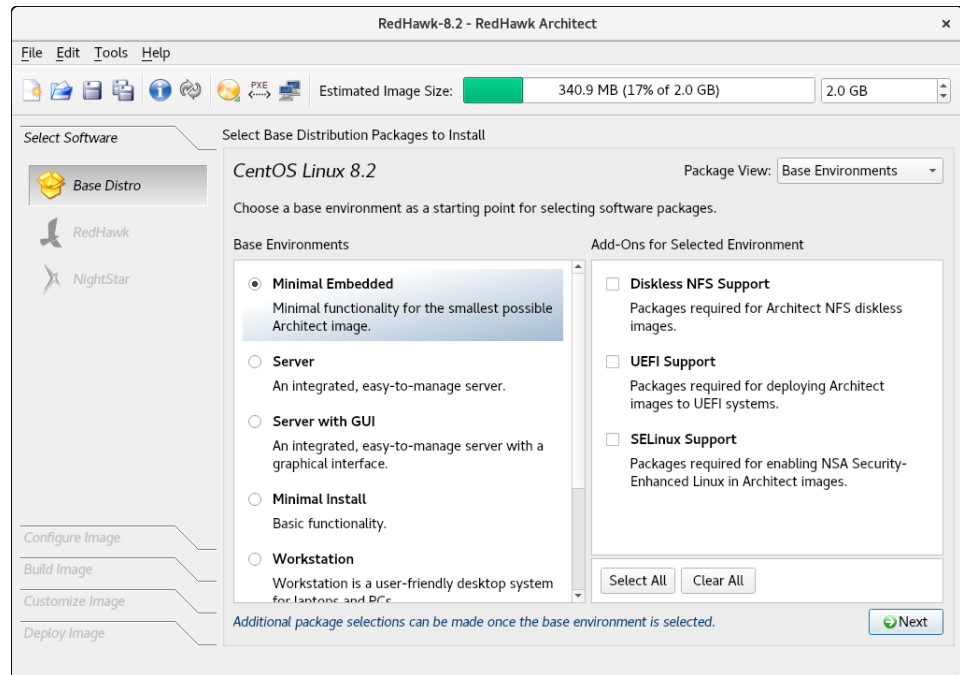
RedHawk-8.2 - RedHawk Architect ×

File Edit Tools Help

PXE Estimated Image Size: 340.9 MB (17% of 2.0 GB) 2.0 GB

Select Software

Base Distro

RedHawk

NightStar

Configure Image

Build Image

Customize Image

Deploy Image

Select Base Distribution Packages to Install

CentOS Linux 8.2

Package View: Base Environments

Choose a base environment as a starting point for selecting software packages.

Base Environments

Minimal Embedded
Minimal functionality for the smallest possible Architect image.

Server
An integrated, easy-to-manage server.

Server with GUI
An integrated, easy-to-manage server with a graphical interface.

Minimal Install
Basic functionality.

Workstation
Workstation is a user-friendly desktop system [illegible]

Add-Ons for Selected Environment

Diskless NFS Support
Packages required for Architect NFS diskless images.

UEFI Support
Packages required for deploying Architect images to UEFI systems.

SELinux Support
Packages required for enabling NSA Security-Enhanced Linux in Architect images.

Select All Clear All

Additional package selections can be made once the base environment is selected.

Next